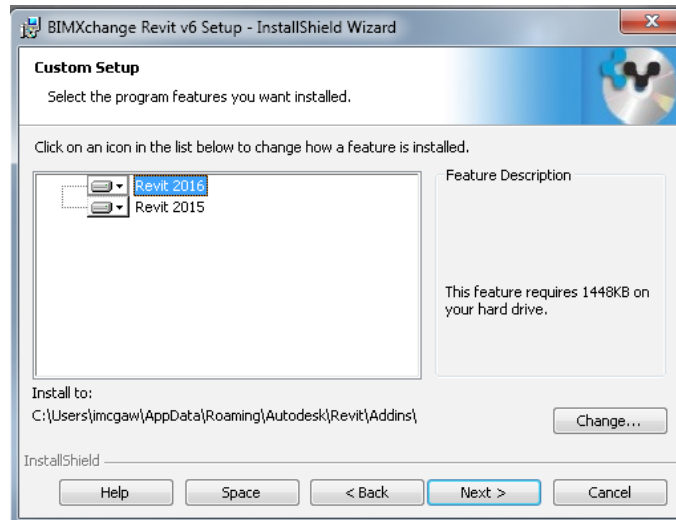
BIMXchange Revit v6 Setup - InstallShield Wizard

Custom Setup

Select the program features you want installed.

Click on an icon in the list below to change how a feature is installed.

Revit 2016
Revit 2015

Feature Description

This feature requires 1448KB on your hard drive.

Install to:
C:\Users\imcgaw\AppData\Roaming\Autodesk\Revit\Addins\

Change...

InstallShield

Help
Space
< Back
Next >
Cancel